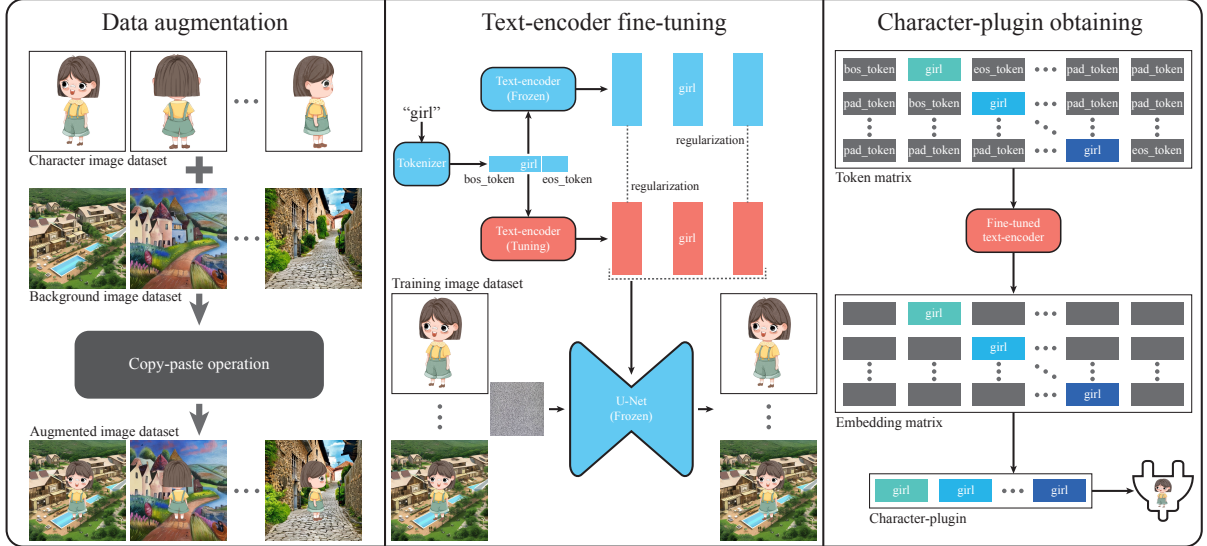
Data augmentation

Character image dataset

Background image dataset

Copy-paste operation

Augmented image dataset

Text-encoder fine-tuning

"girl"

Tokenizer

girl

bos_token

eos_token

Text-encoder (Frozen)

girl

regularization

regularization

Text-encoder (Tuning)

girl

Training image dataset

U-Net (Frozen)

Character-plugin obtaining

| bos_token | girl | eos_token | ••• | pad_token | pad_token |
|---|---|---|---|---|---|
| pad_token | bos_token | girl | ••• | pad_token | pad_token |
| pad_token | pad_token | pad_token | ••• | girl | eos_token |

Token matrix

Fine-tuned text-encoder

girl

girl

girl

Embedding matrix

girl girl ••• girl

Character-plugin